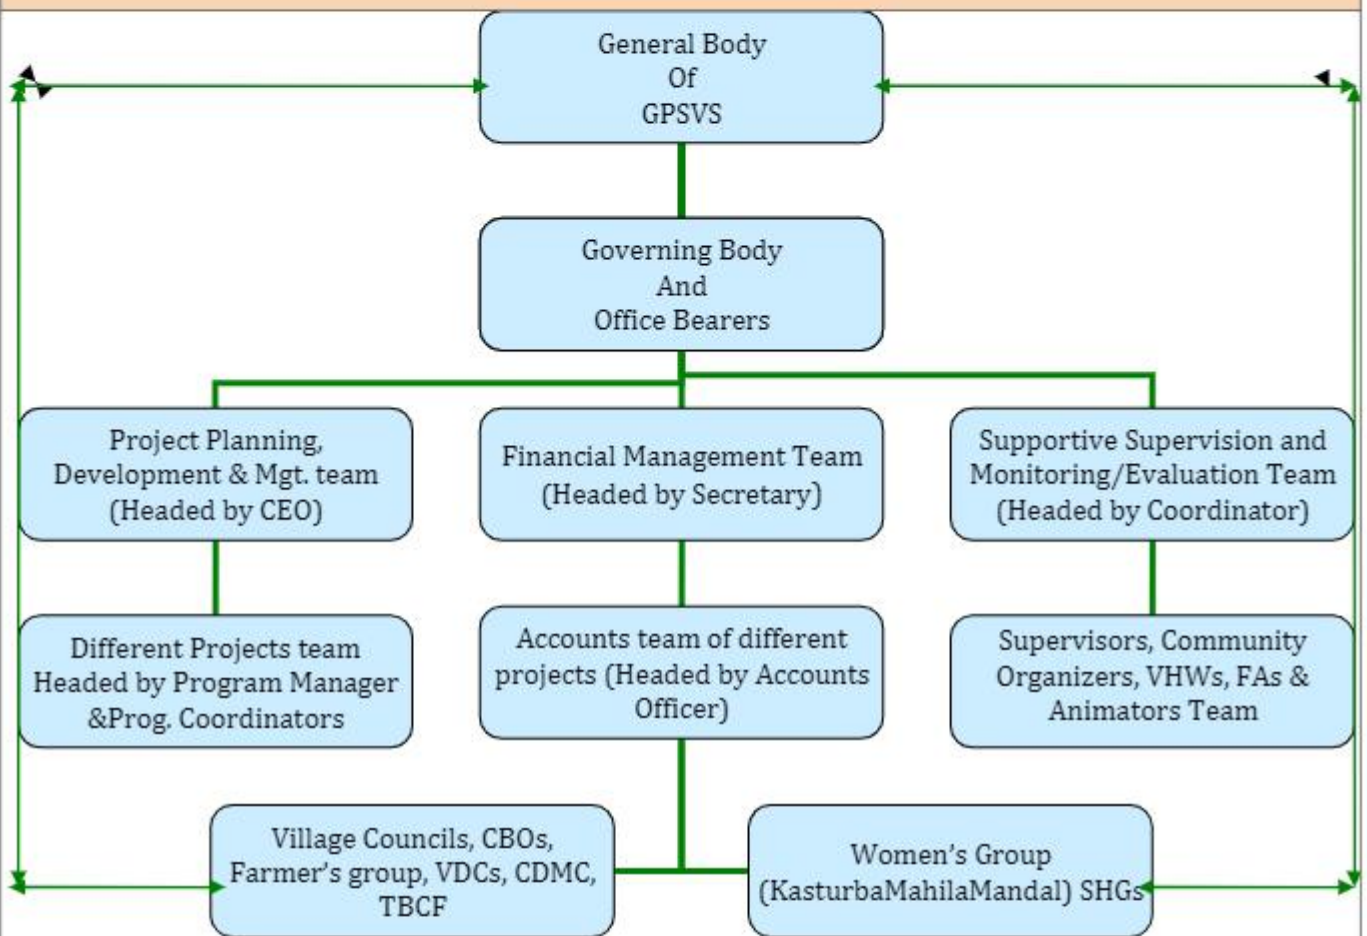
General Body
Of
GPSVS

Governing Body
And
Office Bearers

Project Planning, Development & Mgt. team (Headed by CEO)

Financial Management Team (Headed by Secretary)

Supportive Supervision and Monitoring/Evaluation Team (Headed by Coordinator)

Different Projects team Headed by Program Manager &Prog. Coordinators

Accounts team of different projects (Headed by Accounts Officer)

Supervisors, Community Organizers, VHWs, FAs & Animators Team

Village Councils, CBOs, Farmer's group, VDCs, CDMC, TBCF

Women's Group (KasturbaMahilaMandal) SHGs